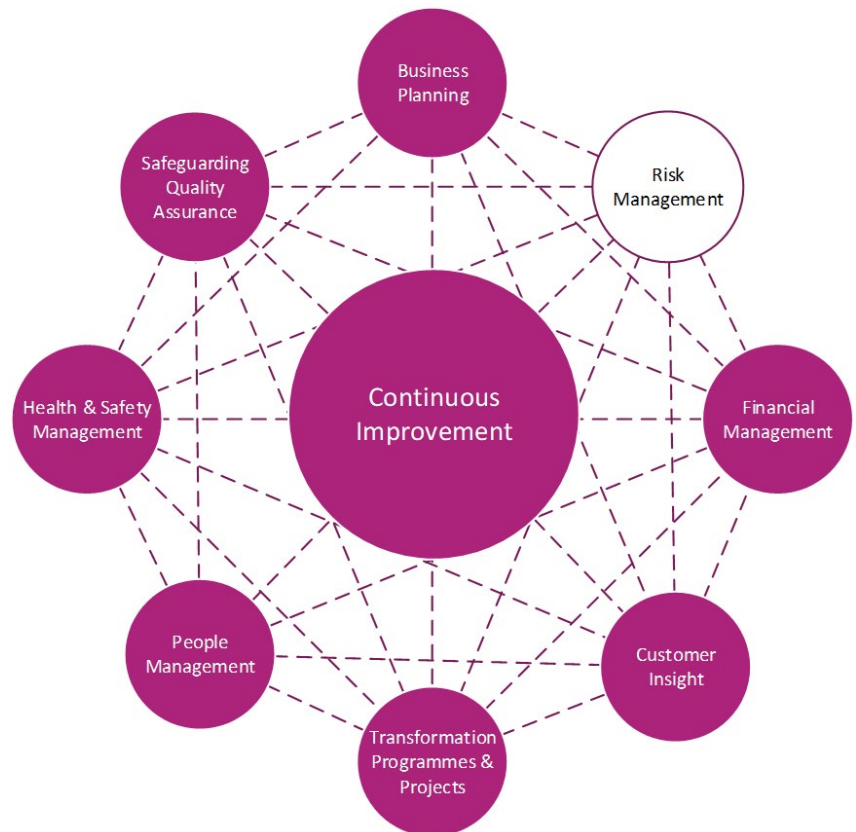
Business Planning

Risk Management

Safeguarding Quality Assurance

Health & Safety Management

Continuous Improvement

Financial Management

People Management

Customer Insight

Transformation Programmes & Projects